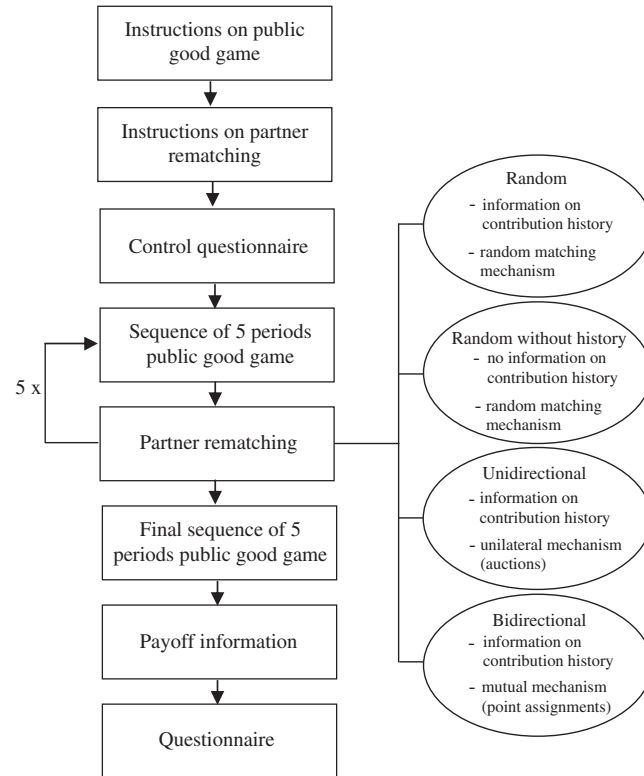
Instructions on public good game

Instructions on partner rematching

Control questionnaire

Sequence of 5 periods public good game

5 x

Partner rematching

Final sequence of 5 periods public good game

Payoff information

Questionnaire

Random
- information on contribution history
- random matching mechanism

Random without history
- no information on contribution history
- random matching mechanism

Unidirectional
- information on contribution history
- unilateral mechanism (auctions)

Bidirectional
- information on contribution history
- mutual mechanism (point assignments)